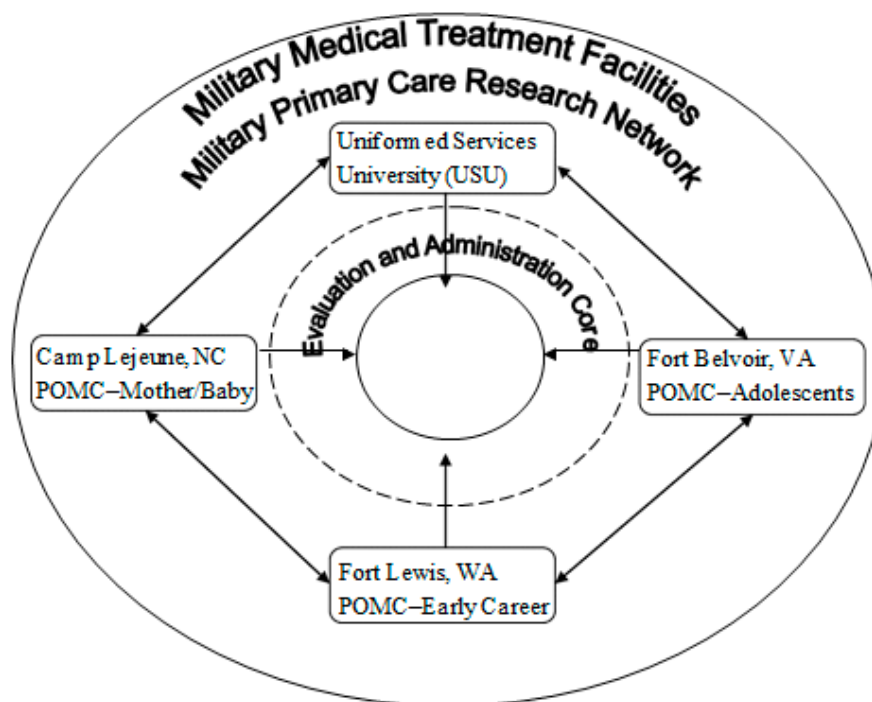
Military Medical Treatment Facilities

Military Primary Care Research Network

Uniformed Services University (USU)

Evaluation and Administration Core

Camp Lejeune, NC
POMC–Mother/Baby

Fort Belvoir, VA
POMC–Adolescents

Fort Lewis, WA
POMC–Early Career